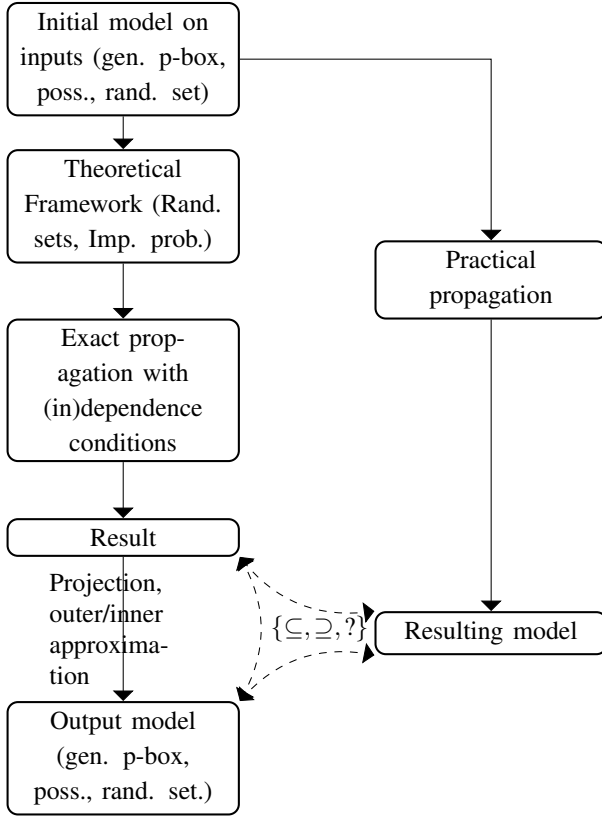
Initial model on inputs (gen. p-box, poss., rand. set)

Theoretical Framework (Rand. sets, Imp. prob.)

Practical propagation

Exact propagation with (in)dependence conditions

Result

Projection, outer/inner approximation

$\{\subseteq, \supseteq, ?\}$

Resulting model

Output model (gen. p-box, poss., rand. set.)